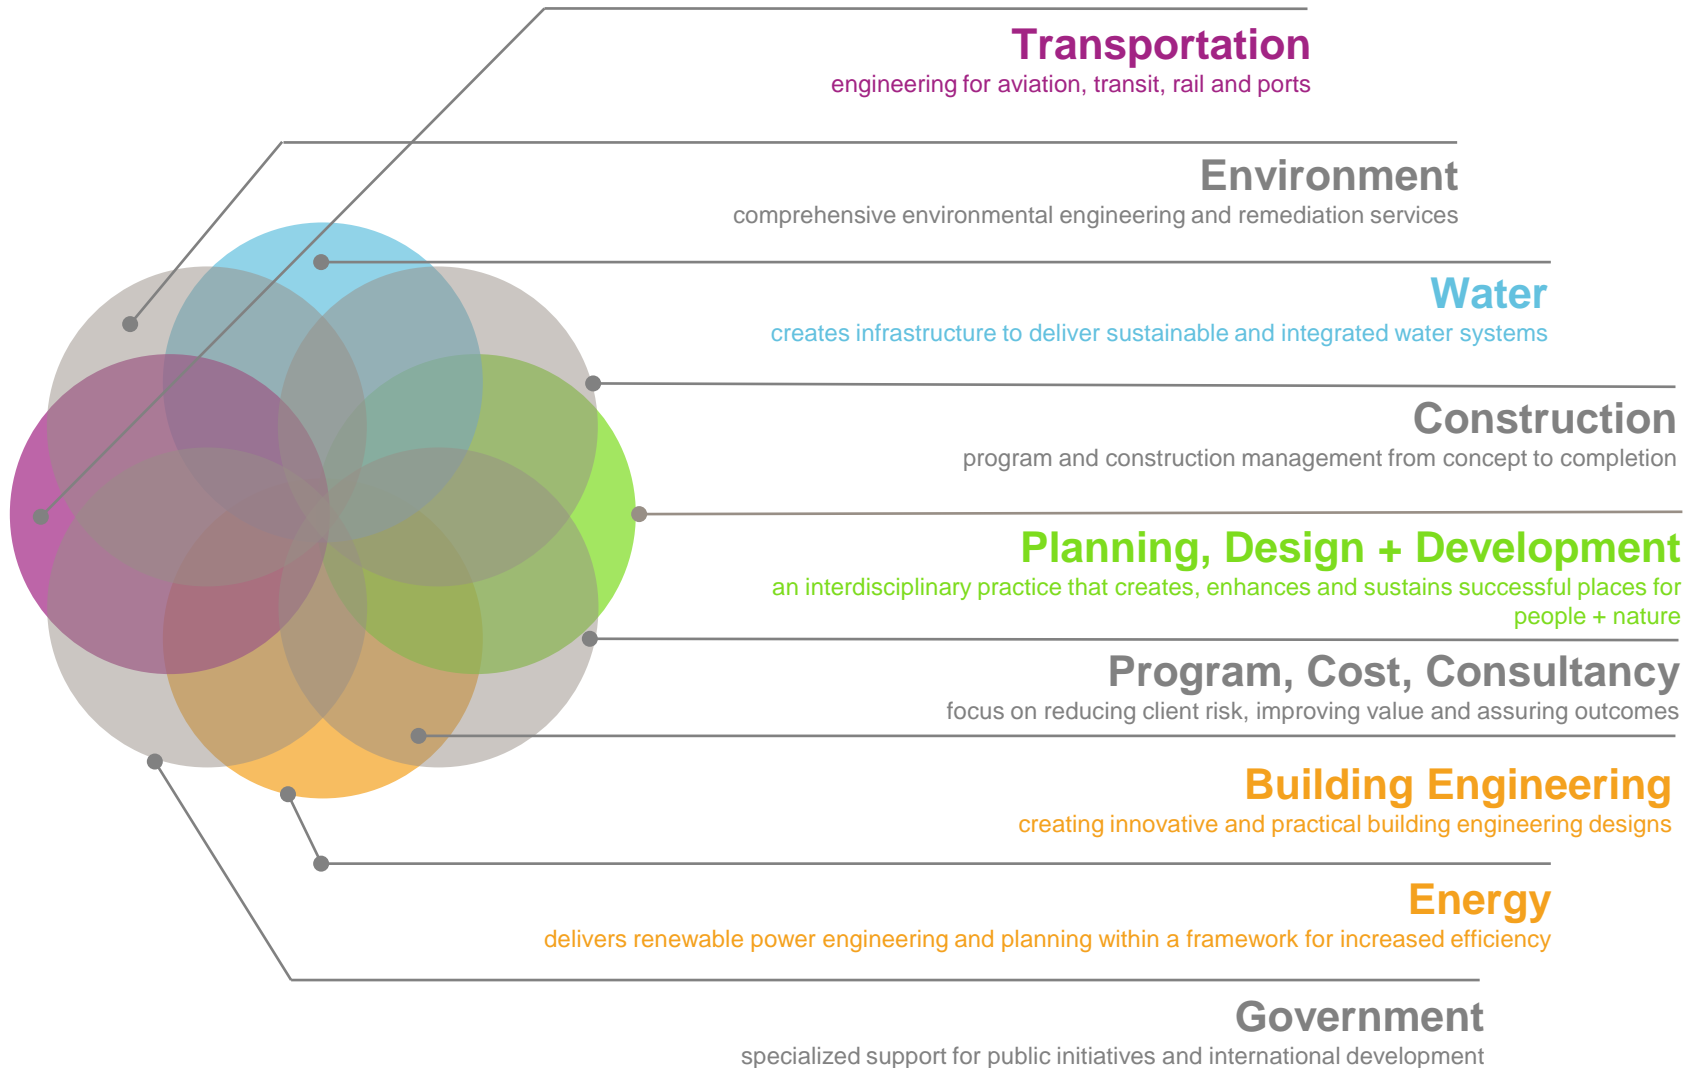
Transportation
engineering for aviation, transit, rail and ports

Environment
comprehensive environmental engineering and remediation services

Water
creates infrastructure to deliver sustainable and integrated water systems

Construction
program and construction management from concept to completion

Planning, Design + Development
an interdisciplinary practice that creates, enhances and sustains successful places for people + nature

Program, Cost, Consultancy
focus on reducing client risk, improving value and assuring outcomes

Building Engineering
creating innovative and practical building engineering designs

Energy
delivers renewable power engineering and planning within a framework for increased efficiency

Government
specialized support for public initiatives and international development